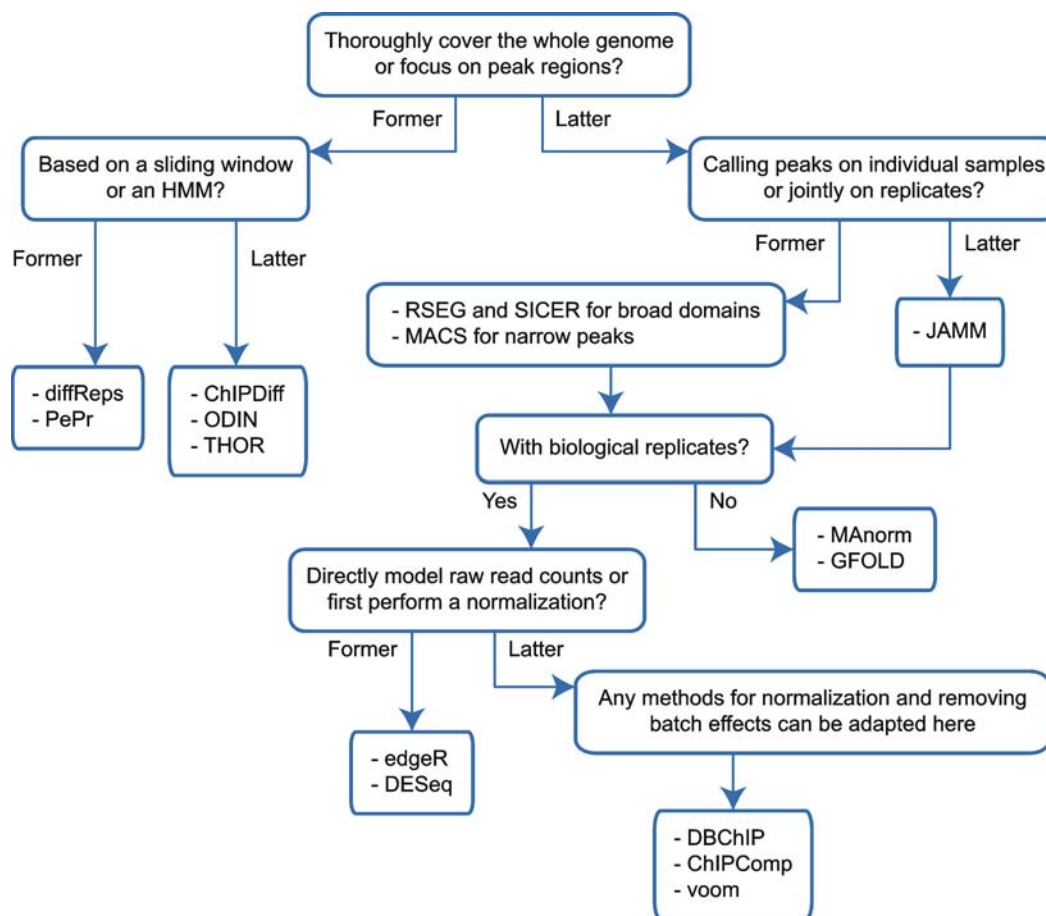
Thoroughly cover the whole genome or focus on peak regions?

Former

Latter

Based on a sliding window or an HMM?

Calling peaks on individual samples or jointly on replicates?

Former

Latter

Former

Latter

- RSEG and SICER for broad domains
- MACS for narrow peaks

- JAMM

- diffReps
- PePr

- ChIPDiff
- ODIN
- THOR

With biological replicates?

Yes

No

- MAnorm
- GFOLD

Directly model raw read counts or first perform a normalization?

Former

Latter

Any methods for normalization and removing batch effects can be adapted here

- edgeR
- DESeq

- DBChIP
- ChIPComp
- voom